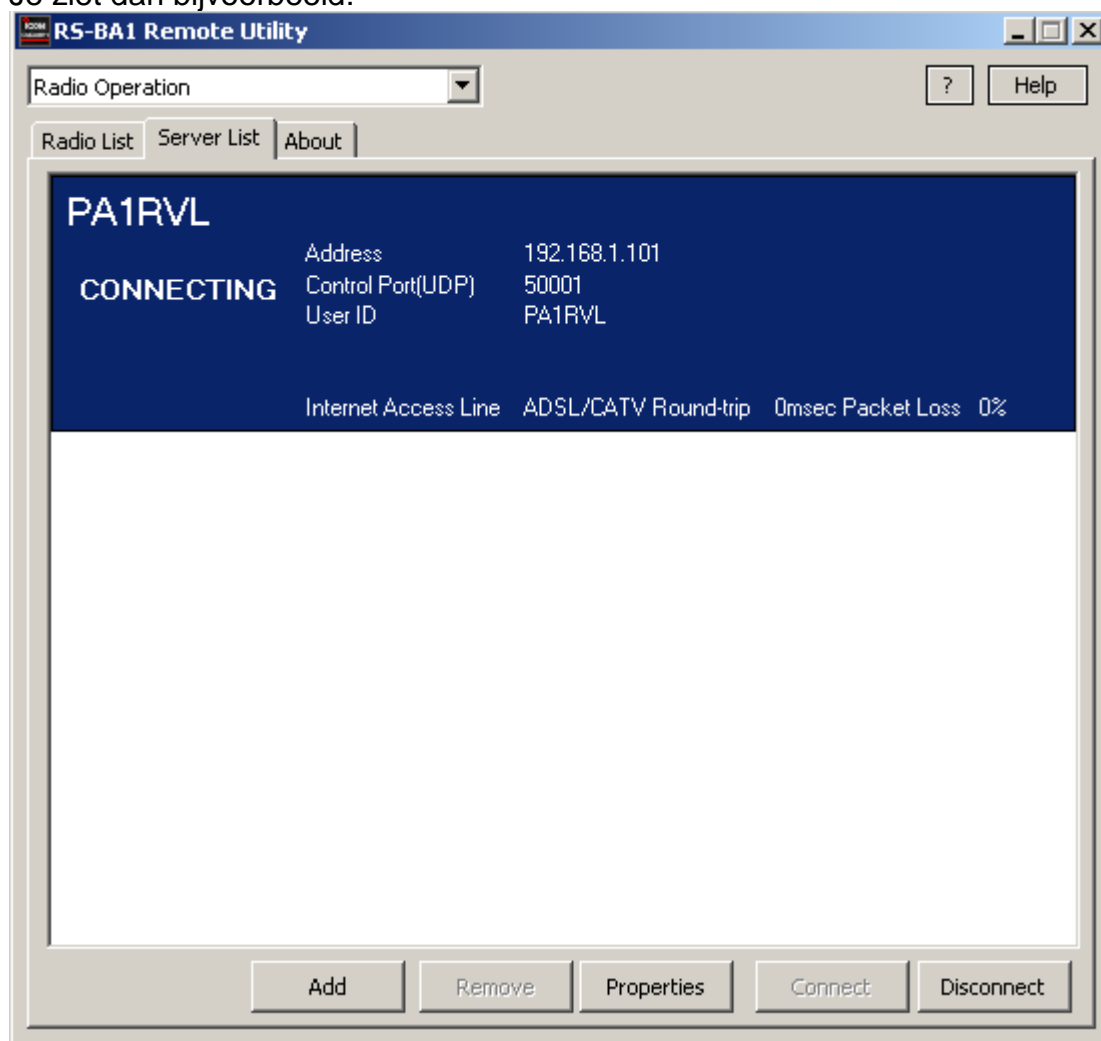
Je ziet dan bijvoorbeeld:

RS-BA1 Remote Utility

Radio Operation

?

Help

Radio List

Server List

About

PA1RVL

CONNECTING

Address 192.168.1.101

Control Port(UDP) 50001

User ID PA1RVL

Internet Access Line ADSL/CATV Round-trip 0msec Packet Loss 0%

Add

Remove

Properties

Connect

Disconnect